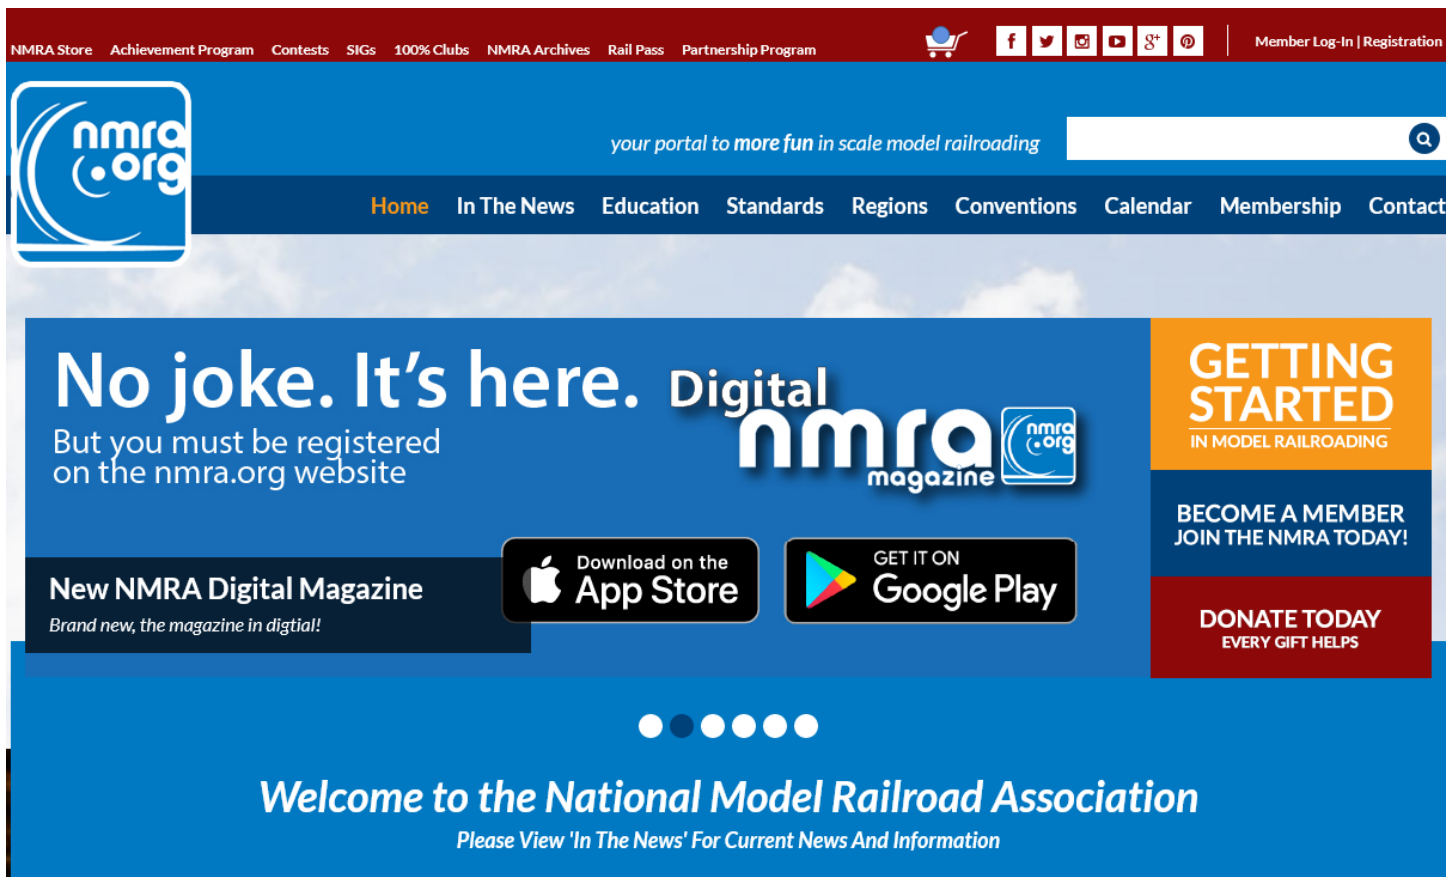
NMRA Store Achievement Program Contests SIGs 100% Clubs NMRA Archives Rail Pass Partnership Program

Member Log-In | Registration

nmra.org

your portal to more fun in scale model railroading

Home In The News Education Standards Regions Conventions Calendar Membership Contact

No joke. It's here. Digital nmra magazine nmra.org

But you must be registered on the nmra.org website

New NMRA Digital Magazine

Brand new, the magazine in digtial!

Download on the App Store

GET IT ON Google Play

GETTING STARTED IN MODEL RAILROADING

BECOME A MEMBER JOIN THE NMRA TODAY!

DONATE TODAY EVERY GIFT HELPS

Welcome to the National Model Railroad Association

Please View 'In The News' For Current News And Information